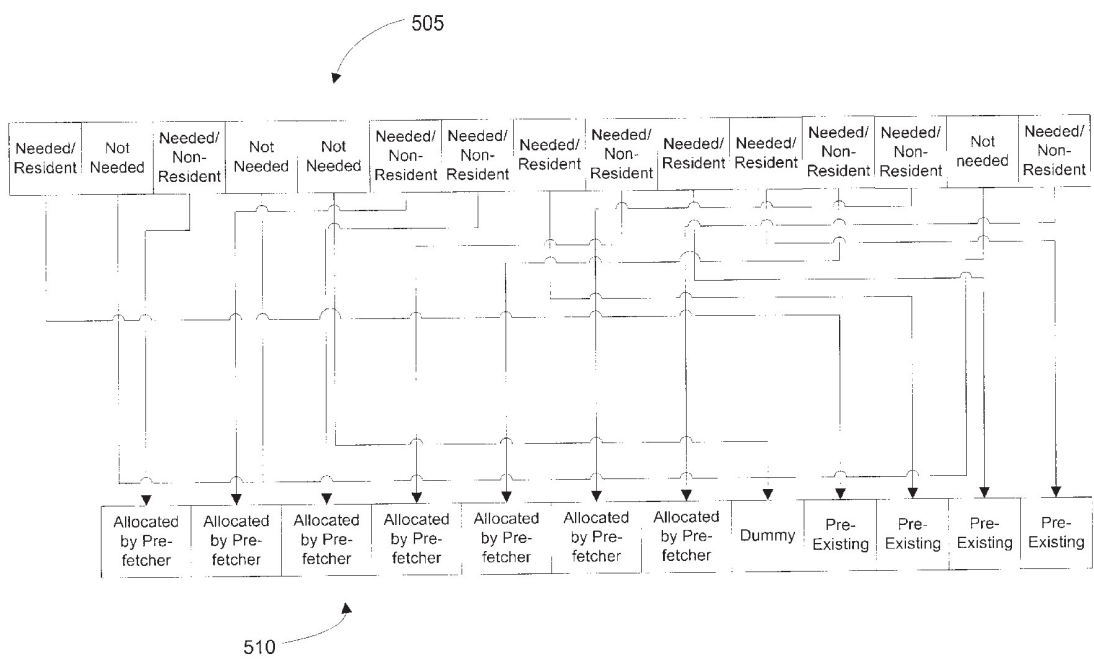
505

| Needed/ Resident | Not Needed | Needed/ Non-Resident | Not Needed | Not Needed | Needed/ Non-Resident | Needed/ Non-Resident | Needed/ Resident | Needed/ Non-Resident | Needed/ Resident | Needed/ Resident | Needed/ Non-Resident | Needed/ Non-Resident | Not needed | Needed/ Non-Resident |
|---|---|---|---|---|---|---|---|---|---|---|---|---|---|---|

| Allocated by Prefetcher | Allocated by Prefetcher | Allocated by Prefetcher | Allocated by Prefetcher | Allocated by Prefetcher | Allocated by Prefetcher | Allocated by Prefetcher | Dummy | Pre-Existing | Pre-Existing | Pre-Existing | Pre-Existing |
|---|---|---|---|---|---|---|---|---|---|---|---|

510